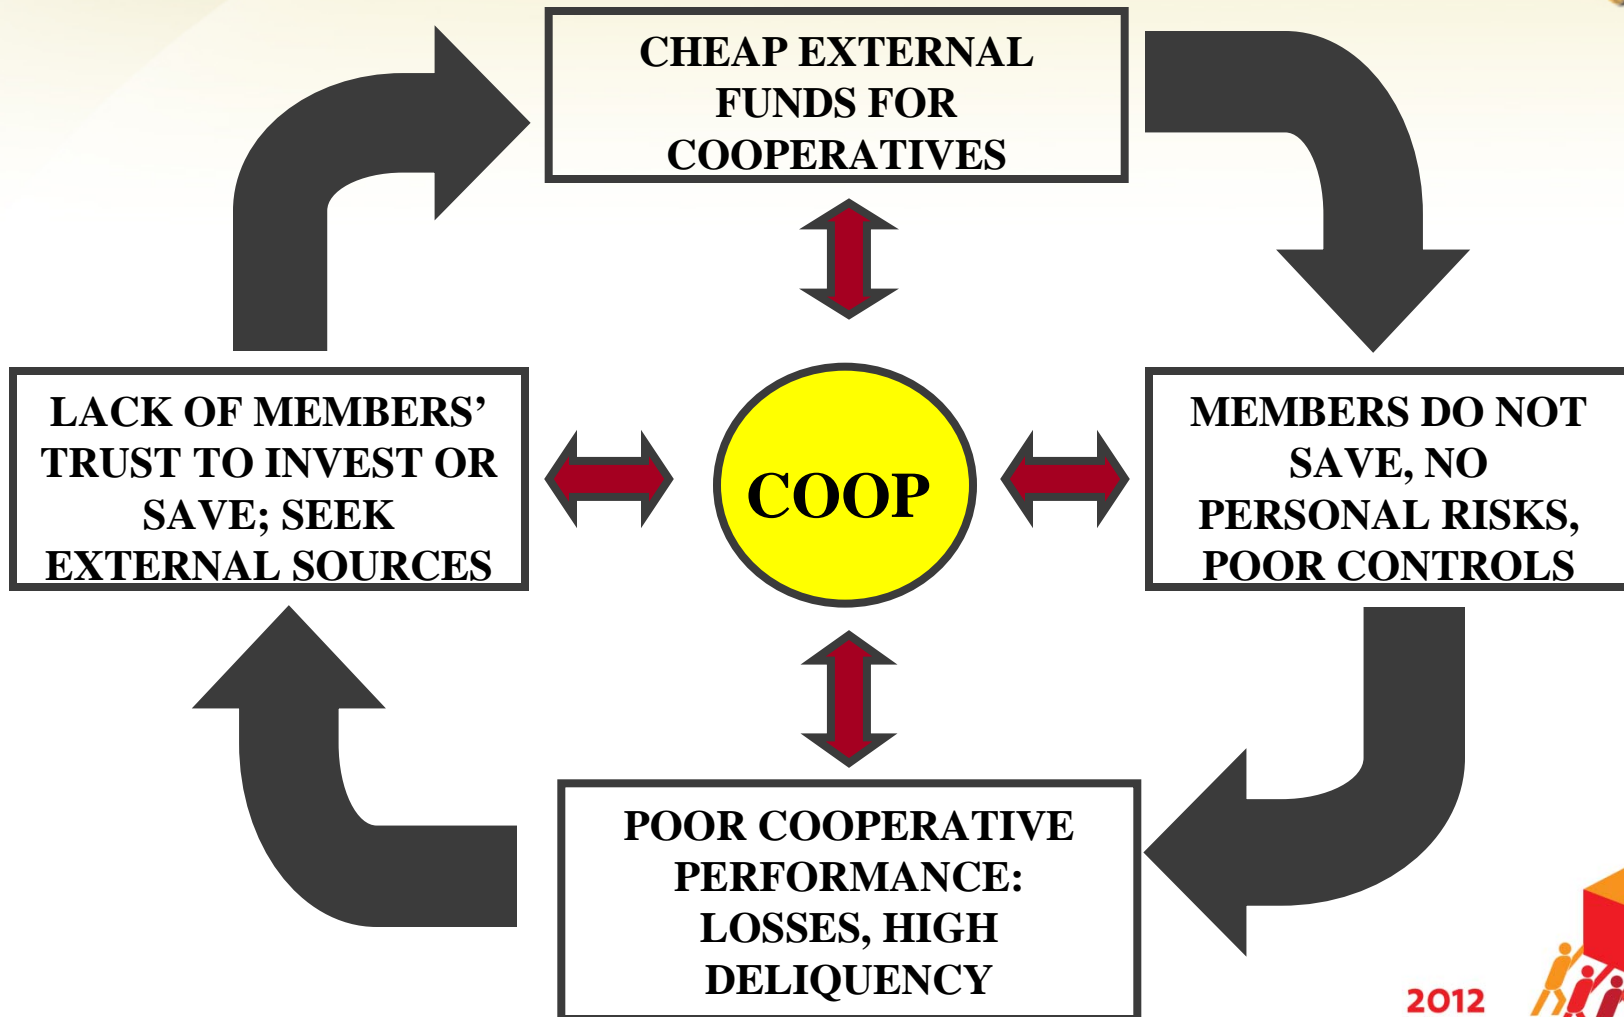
CHEAP EXTERNAL FUNDS FOR COOPERATIVES

LACK OF MEMBERS' TRUST TO INVEST OR SAVE; SEEK EXTERNAL SOURCES

COOP

MEMBERS DO NOT SAVE, NO PERSONAL RISKS, POOR CONTROLS

POOR COOPERATIVE PERFORMANCE: LOSSES, HIGH DELIQUENCY

2012